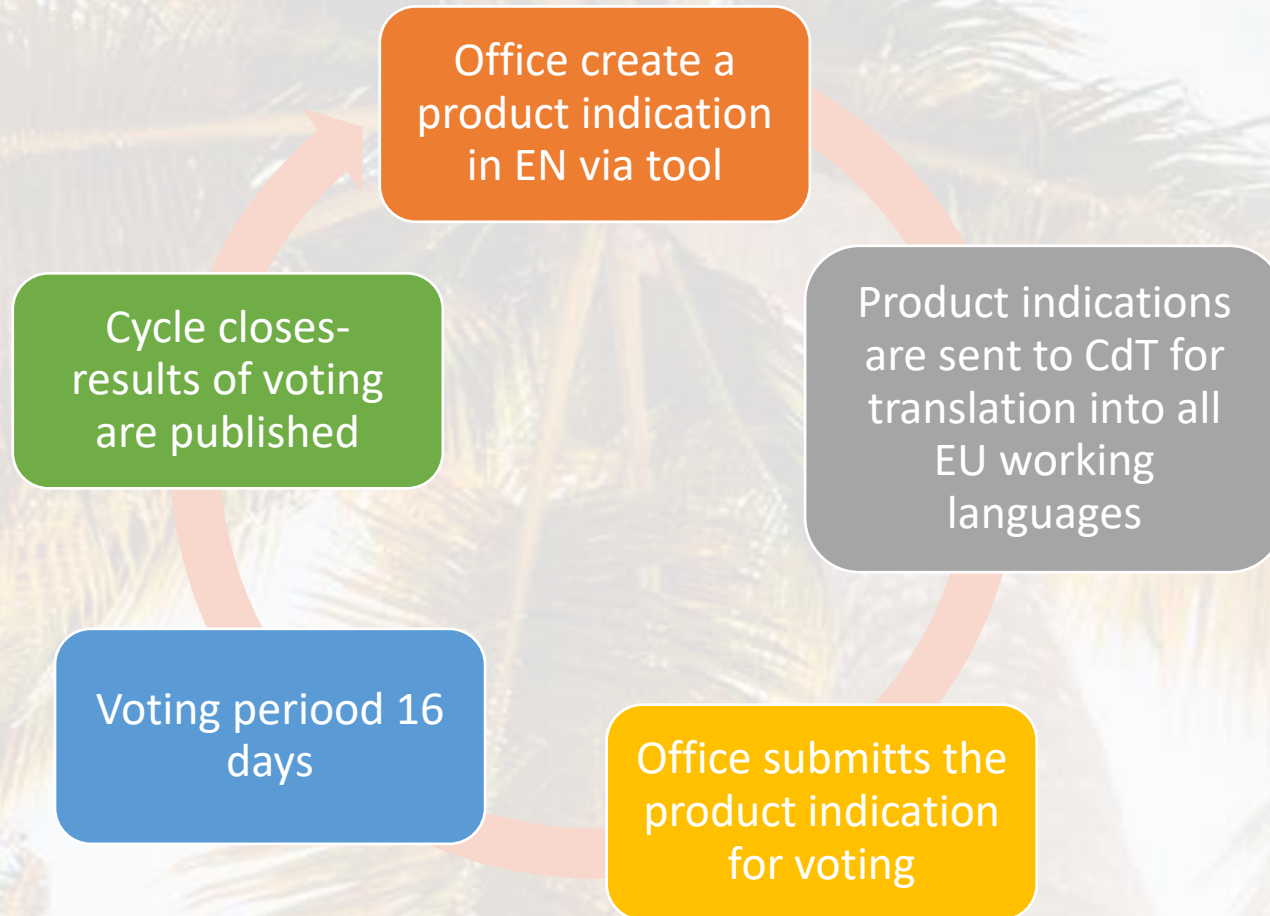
Office create a product indication in EN via tool

Product indications are sent to CdT for translation into all EU working languages

Office submitts the product indication for voting

Voting periood 16 days

Cycle closes-results of voting are published